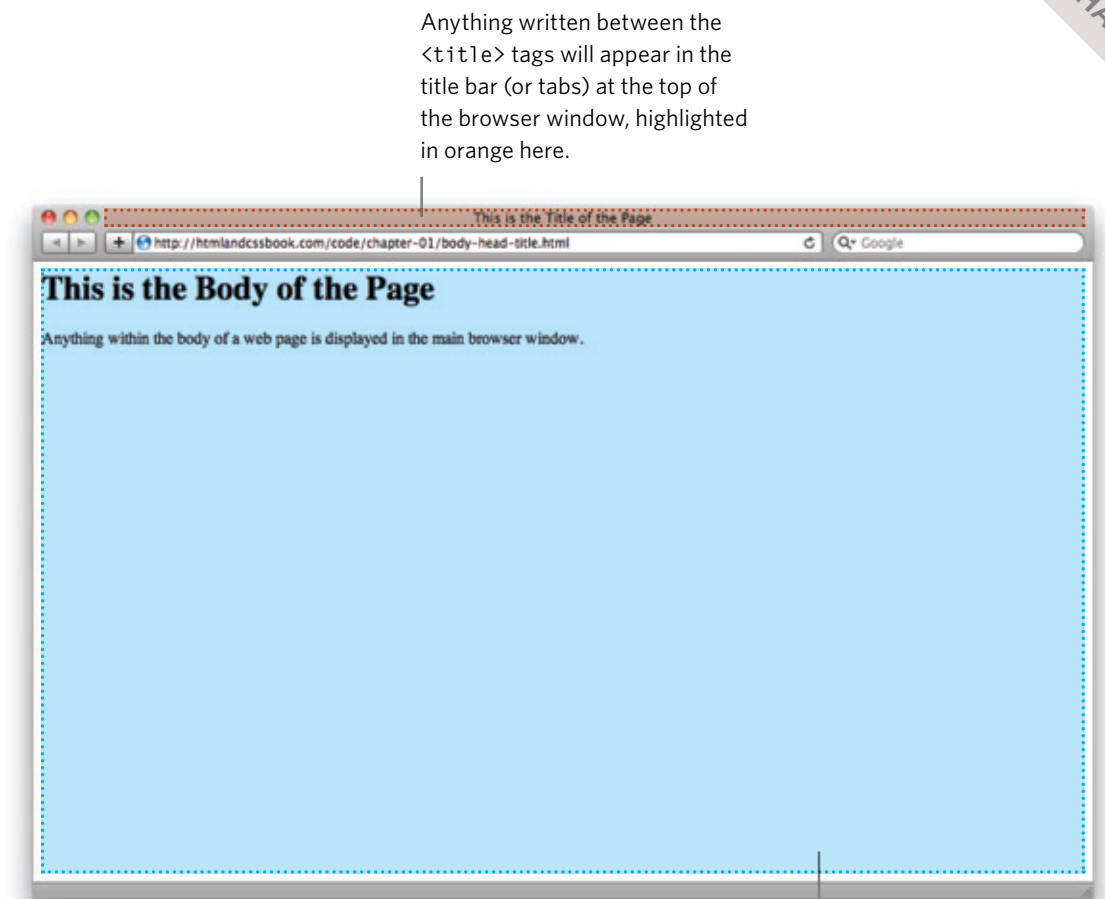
Anything written between the <title> tags will appear in the title bar (or tabs) at the top of the browser window, highlighted in orange here.

This is the Title of the Page

http://htmlandcssbook.com/code/chapter-01/body-head-title.html

Google

This is the Body of the Page

Anything within the body of a web page is displayed in the main browser window.